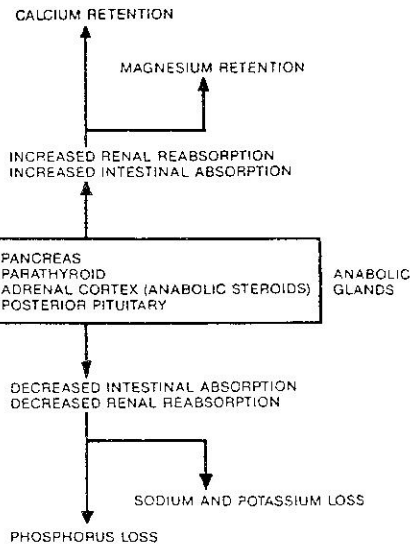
CALCIUM RETENTION

MAGNESIUM RETENTION

INCREASED RENAL REABSORPTION
INCREASED INTESTINAL ABSORPTION

PANCREAS
PARATHYROID
ADRENAL CORTEX (ANABOLIC STEROIDS)
POSTERIOR PITUITARY

ANABOLIC GLANDS

DECREASED INTESTINAL ABSORPTION
DECREASED RENAL REABSORPTION

SODIUM AND POTASSIUM LOSS

PHOSPHORUS LOSS